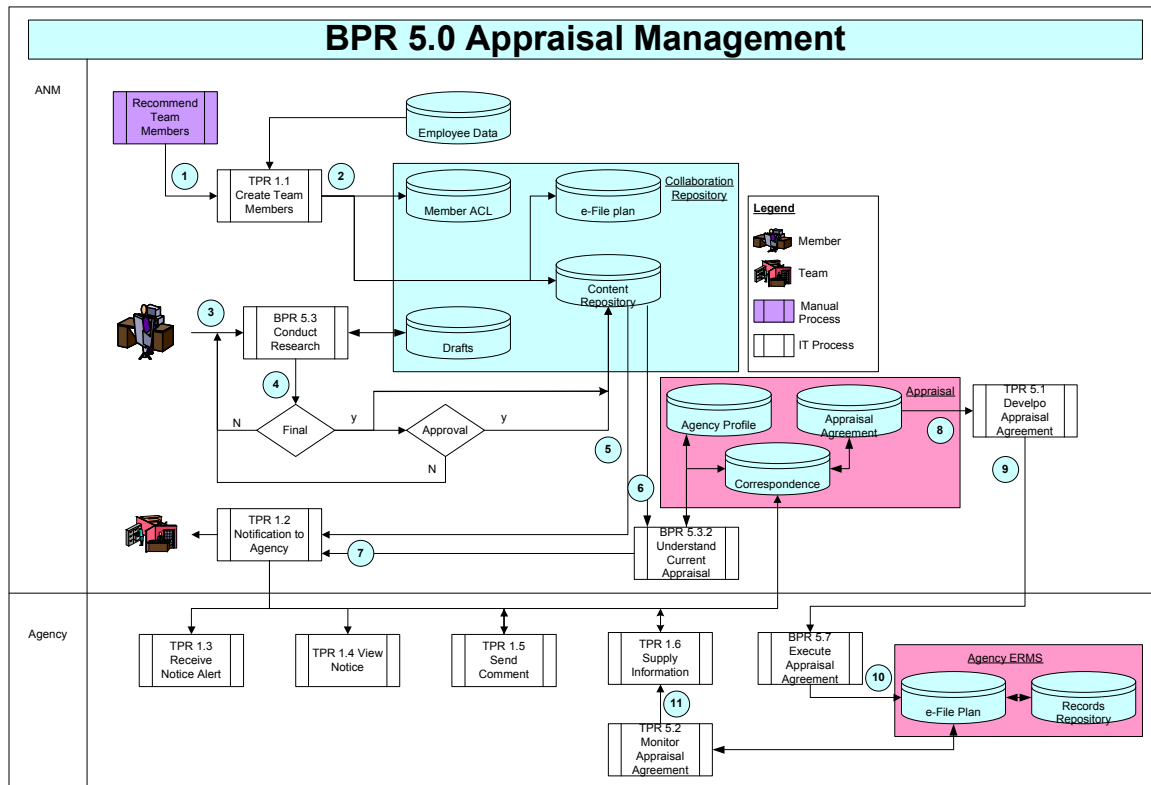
BPR 5.0 Appraisal Management

ANM

Recommend Team Members

Employee Data

1

TPR 1.1 Create Team Members

2

Member ACL

e-File plan

Collaboration Repository

Content Repository

Legend

Member

Team

Manual Process

IT Process

3

BPR 5.3 Conduct Research

Drafts

4

N

Final

y

Approval

y

N

5

Appraisal

Agency Profile

Appraisal Agreement

Correspondence

8

TPR 5.1 Develpo Appraisal Agreement

9

6

TPR 1.2 Notification to Agency

7

BPR 5.3.2 Understand Current Appraisal

Agency

TPR 1.3 Receive Notice Alert

TPR 1.4 View Notice

TPR 1.5 Send Comment

TPR 1.6 Supply Information

BPR 5.7 Execute Appraisal Agreement

10

Agency ERMS

e-File Plan

Records Repository

11

TPR 5.2 Monitor Appraisal Agreement